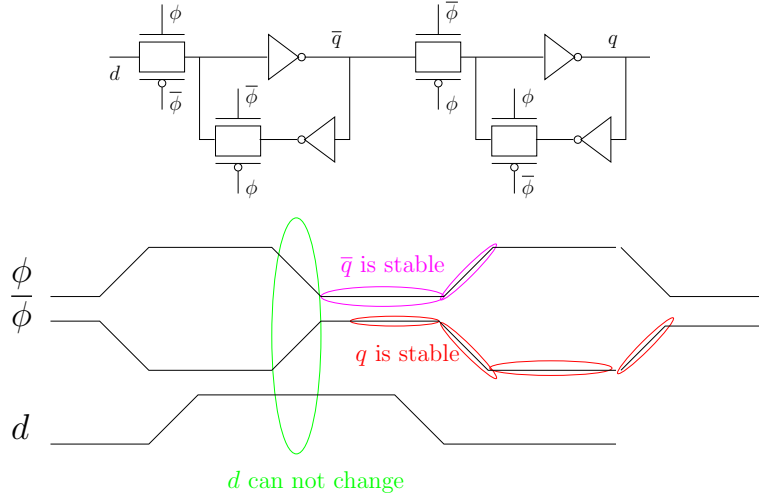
$\phi$
$d$
$\overline{\phi}$
$\overline{q}$
$\overline{\phi}$
$\phi$
$\overline{\phi}$
$\phi$
$q$
$\phi$
$\overline{\phi}$

$\phi$
$\overline{\phi}$
$\overline{q}$ is stable
$q$ is stable
$d$
$d$ can not change